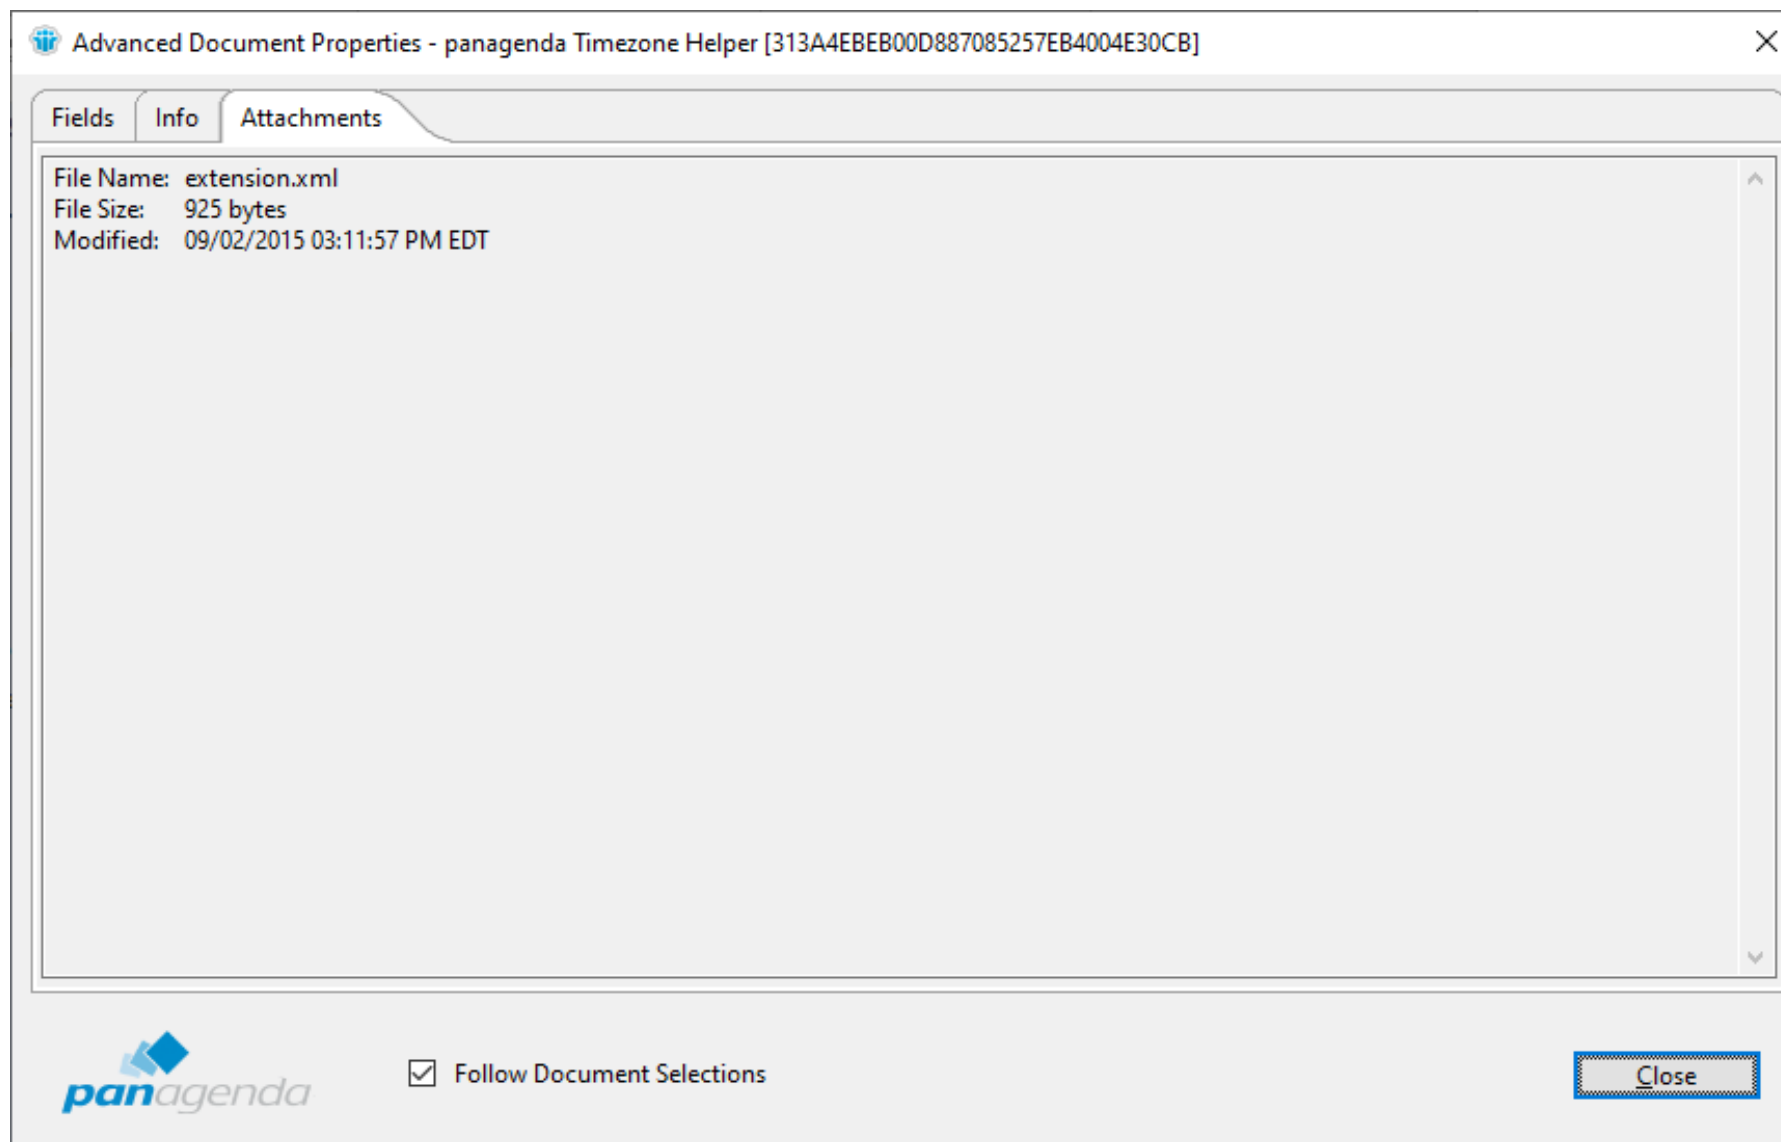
Advanced Document Properties - panagenda Timezone Helper [313A4EBEB00D887085257EB4004E30CB]

Fields | Info | Attachments

File Name: extension.xml
File Size: 925 bytes
Modified: 09/02/2015 03:11:57 PM EDT

panagenda

Follow Document Selections

Close